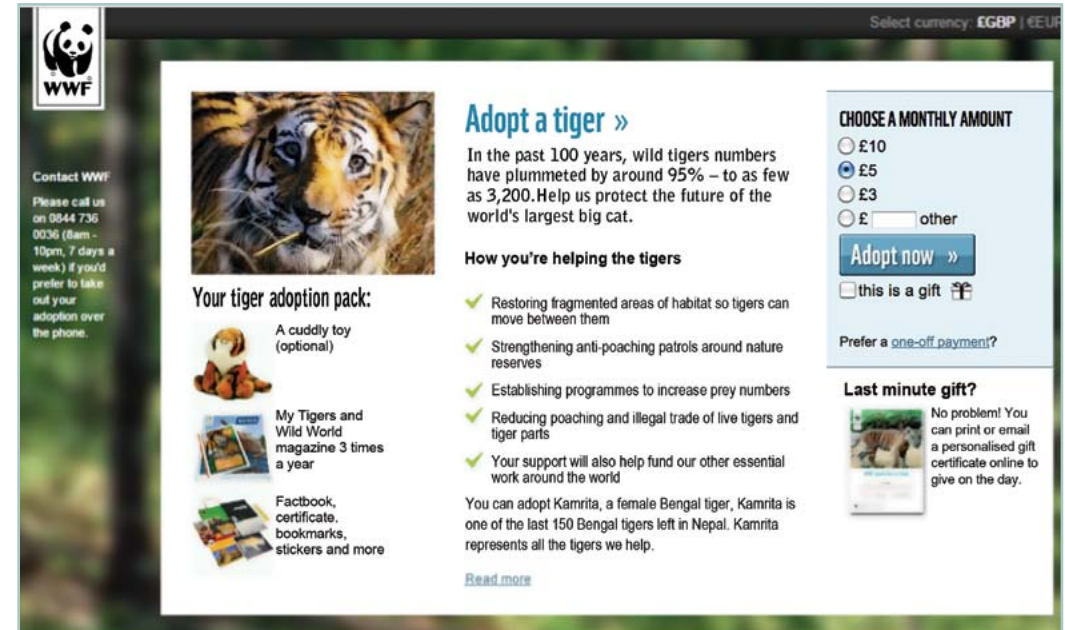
WWF

Select currency: £GBP | €EUR

Contact WWF

Please call us on 0844 736 0036 (8am - 10pm, 7 days a week) if you'd prefer to take out your adoption over the phone.

Your tiger adoption pack:

A cuddly toy (optional)

My Tigers and Wild World magazine 3 times a year

Factbook, certificate, bookmarks, stickers and more

Adopt a tiger »

In the past 100 years, wild tigers numbers have plummeted by around 95% – to as few as 3,200.Help us protect the future of the world's largest big cat.

How you're helping the tigers

Restoring fragmented areas of habitat so tigers can move between them

Strengthening anti-poaching patrols around nature reserves

Establishing programmes to increase prey numbers

Reducing poaching and illegal trade of live tigers and tiger parts

Your support will also help fund our other essential work around the world

You can adopt Kamrita, a female Bengal tiger, Kamrita is one of the last 150 Bengal tigers left in Nepal. Kamrita represents all the tigers we help.

Read more

CHOOSE A MONTHLY AMOUNT
£10
£5
£3
£ other

Adopt now »

this is a gift

Prefer a one-off payment?

Last minute gift?

No problem! You can print or email a personalised gift certificate online to give on the day.